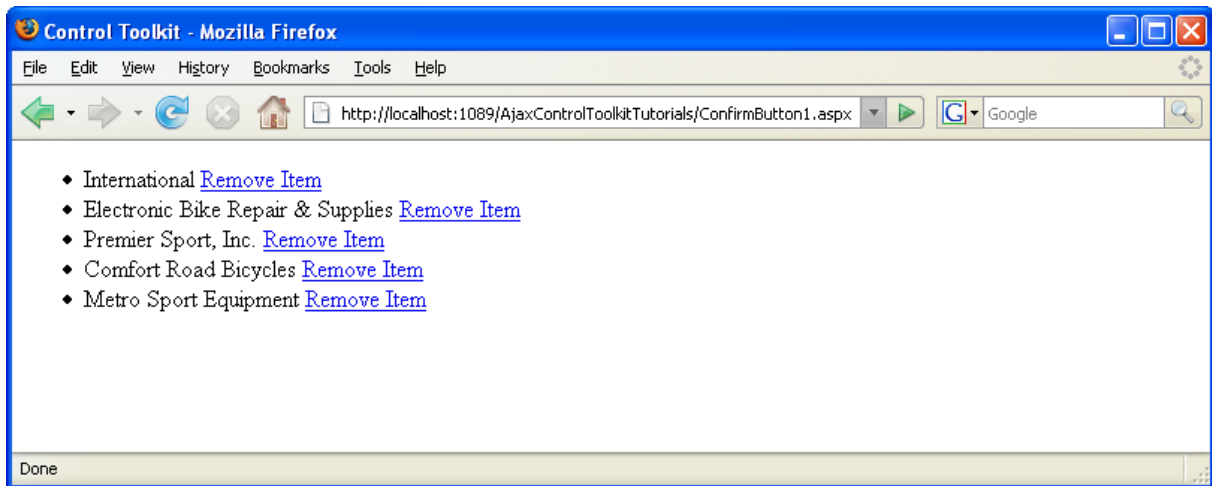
Control Toolkit - Mozilla Firefox

File Edit View History Bookmarks Tools Help

http://localhost:1089/AjaxControlToolkitTutorials/ConfirmButton1.aspx

Google

- International Remove Item
- Electronic Bike Repair & Supplies Remove Item
- Premier Sport, Inc. Remove Item
- Comfort Road Bicycles Remove Item
- Metro Sport Equipment Remove Item

Done